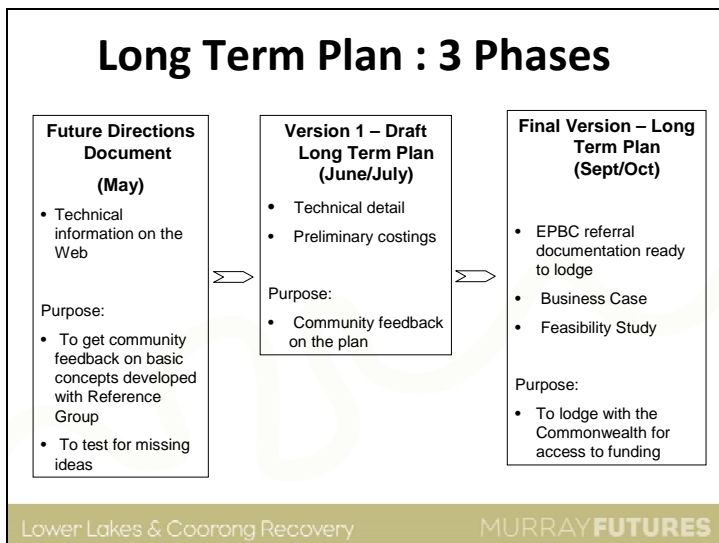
Long Term Plan : 3 Phases

Future Directions Document
(May)

• Technical information on the Web

Purpose:

• To get community feedback on basic concepts developed with Reference Group
• To test for missing ideas

Version 1 – Draft Long Term Plan
(June/July)

• Technical detail
• Preliminary costings

Purpose:

• Community feedback on the plan

Final Version – Long Term Plan
(Sept/Oct)

• EPBC referral documentation ready to lodge
• Business Case
• Feasibility Study

Purpose:

• To lodge with the Commonwealth for access to funding

Lower Lakes & Coorong Recovery

MURRAYFUTURES